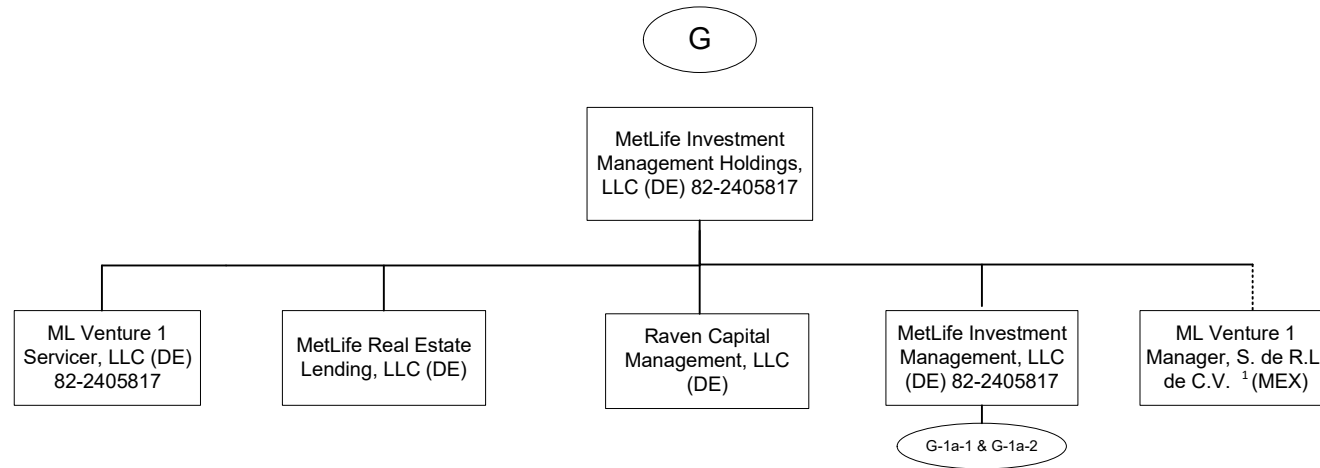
G

MetLife Investment Management Holdings, LLC (DE) 82-2405817

ML Venture 1 Servicer, LLC (DE) 82-2405817

MetLife Real Estate Lending, LLC (DE)

Raven Capital Management, LLC (DE)

MetLife Investment Management, LLC (DE) 82-2405817

G-1a-1 & G-1a-2

ML Venture 1 Manager, S. de R.L de C.V. $^1$(MEX)